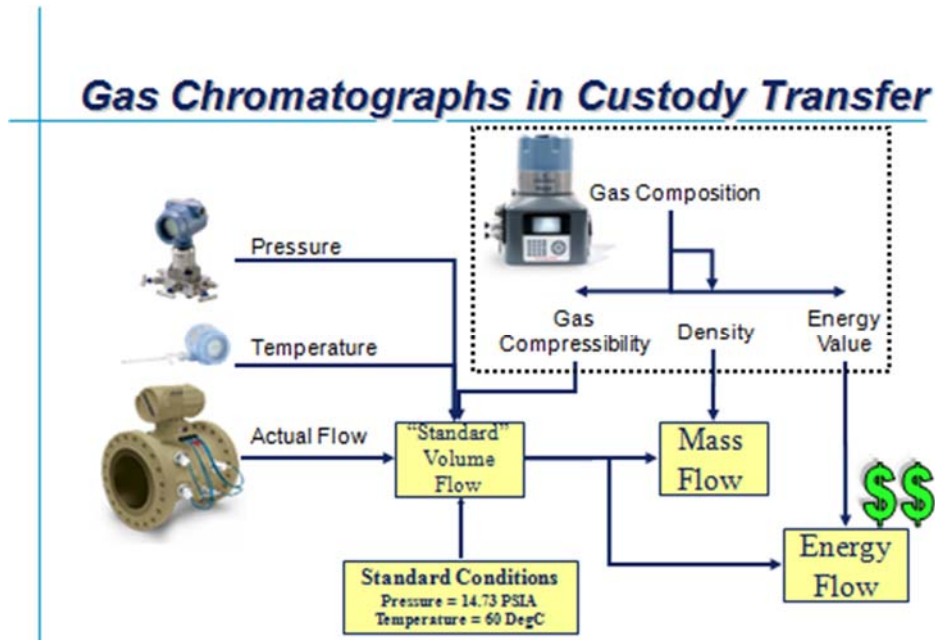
Gas Chromatographs in Custody Transfer

Gas Composition

Pressure

Gas Compressibility

Density

Energy Value

Temperature

Actual Flow

"Standard" Volume Flow

Mass Flow

$$

Energy Flow

Standard Conditions
Pressure = 14.73 PSIA
Temperature = 60 DegC